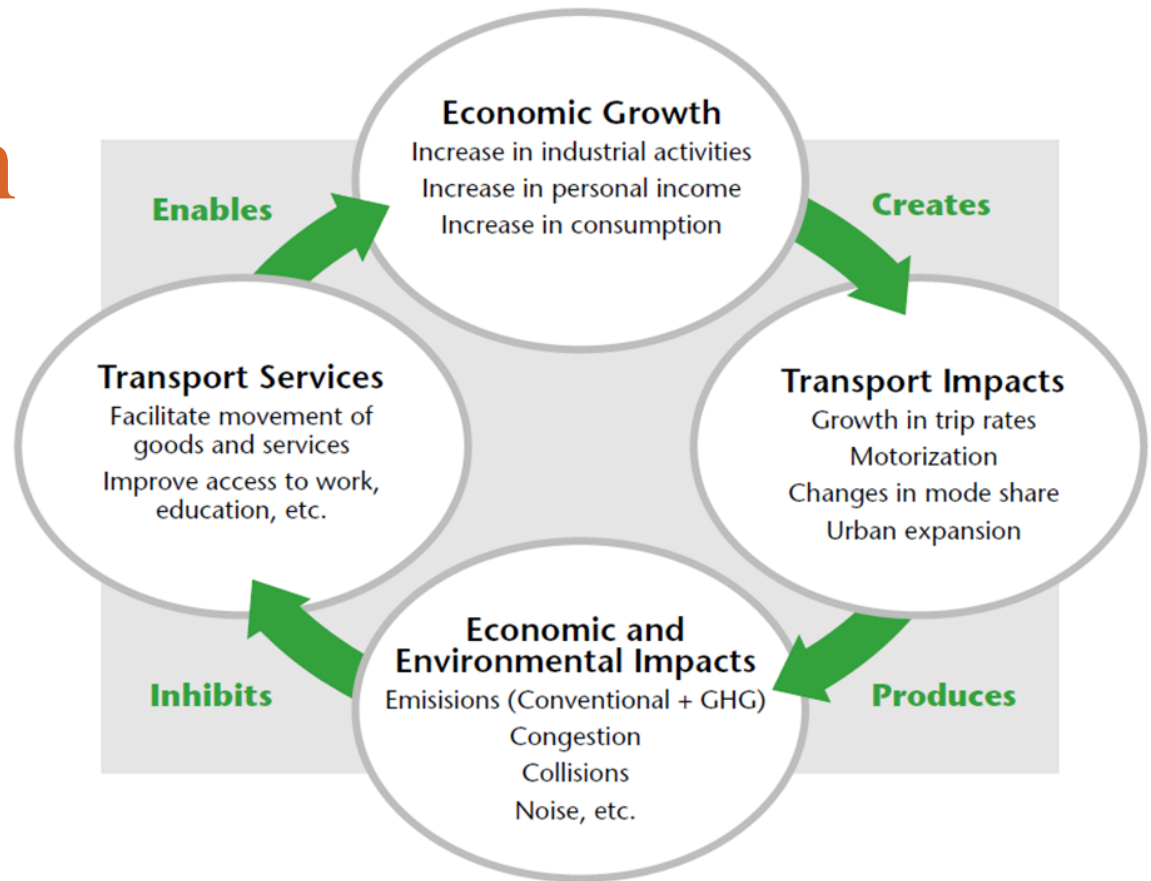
n

Economic Growth
Increase in industrial activities
Increase in personal income
Increase in consumption

Creates

Transport Impacts
Growth in trip rates
Motorization
Changes in mode share
Urban expansion

Produces

Economic and Environmental Impacts
Emisisions (Conventional + GHG)
Congestion
Collisions
Noise, etc.

Inhibits

Transport Services
Facilitate movement of goods and services
Improve access to work, education, etc.

Enables